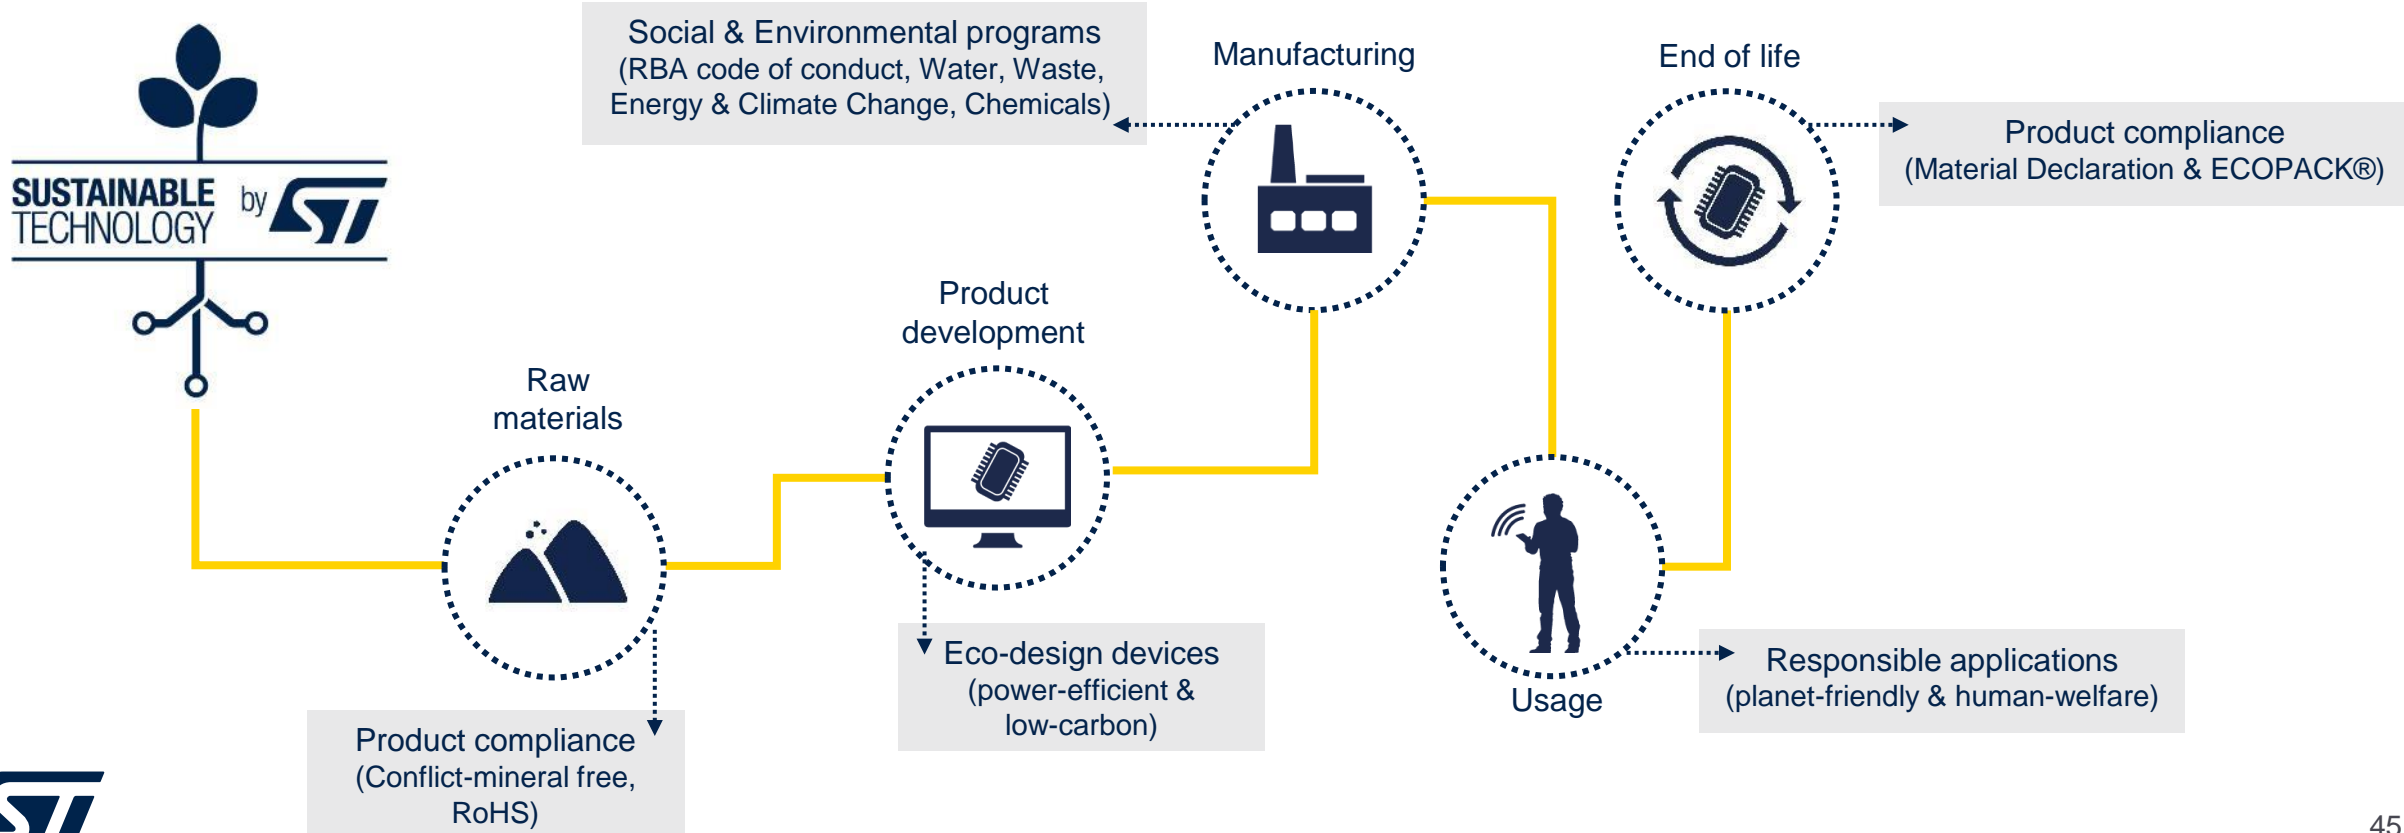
SUSTAINABLE TECHNOLOGY by ST

Social & Environmental programs
(RBA code of conduct, Water, Waste, Energy & Climate Change, Chemicals)

Manufacturing

End of life

Product compliance
(Material Declaration & ECOPACK®)

Product development

Raw materials

Eco-design devices
(power-efficient & low-carbon)

Usage

Responsible applications
(planet-friendly & human-welfare)

Product compliance
(Conflict-mineral free, RoHS)

45